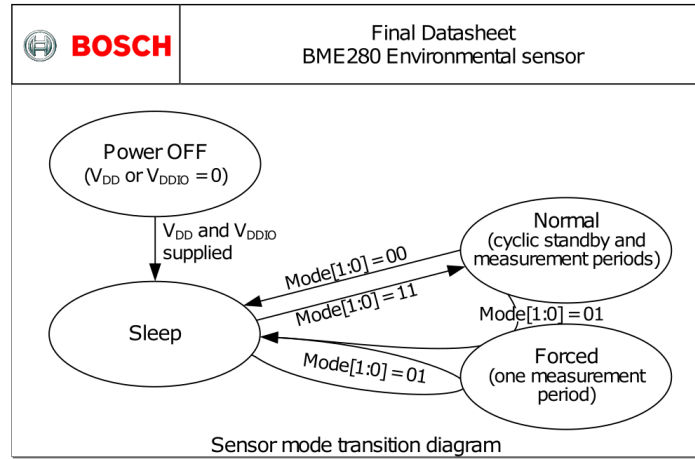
BOSCH

Final Datasheet
BME280 Environmental sensor

Power OFF
($V_{DD}$ or $V_{DDIO} = 0$)

$V_{DD}$ and $V_{DDIO}$ supplied

Normal
(cyclic standby and measurement periods)

Mode[1:0] = 00

Mode[1:0] = 11

Mode[1:0] = 01

Sleep

Forced
(one measurement period)

Mode[1:0] = 01

Sensor mode transition diagram